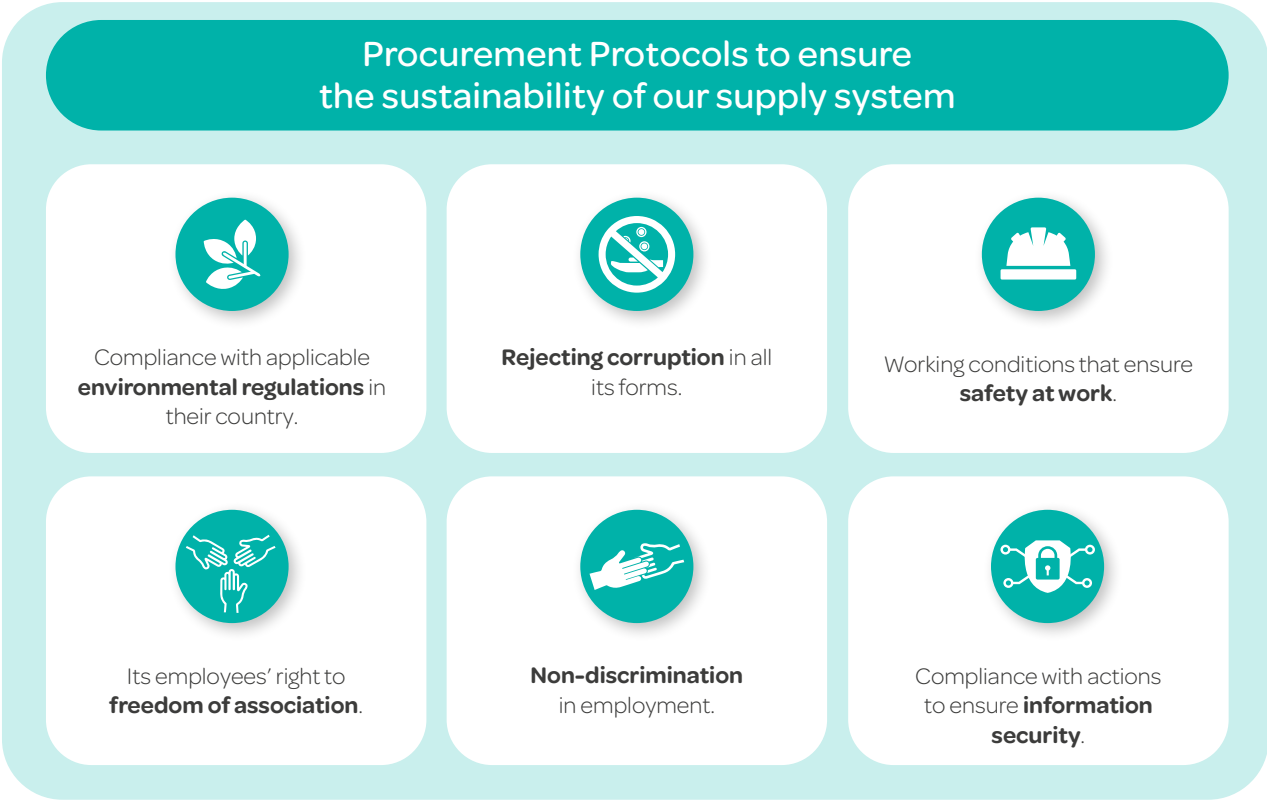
Procurement Protocols to ensure the sustainability of our supply system

Compliance with applicable **environmental regulations** in their country.

**Rejecting corruption** in all its forms.

Working conditions that ensure **safety at work**.

Its employees' right to **freedom of association**.

**Non-discrimination** in employment.

Compliance with actions to ensure **information security**.